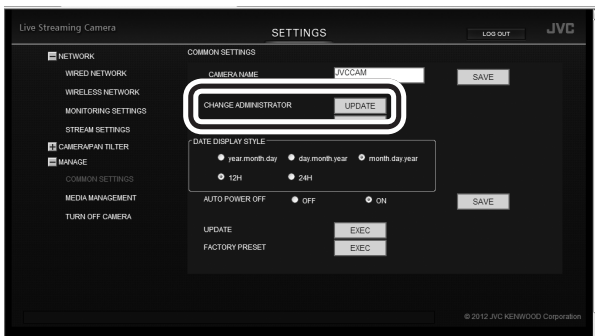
Live Streaming Camera

SETTINGS

LOG OUT

JVC

NETWORK

WIRED NETWORK

WIRELESS NETWORK

MONITORING SETTINGS

STREAM SETTINGS

CAMERA/PAN TILTER

MANAGE

COMMON SETTINGS

MEDIA MANAGEMENT

TURN OFF CAMERA

COMMON SETTINGS

CAMERA NAME JVCCAM SAVE

CHANGE ADMINISTRATOR UPDATE

DATE DISPLAY STYLE

year.month.day day.month.year month.day.year

12H 24H

AUTO POWER OFF OFF ON SAVE

UPDATE EXEC

FACTORY PRESET EXEC

© 2012 JVC KENWOOD Corporation